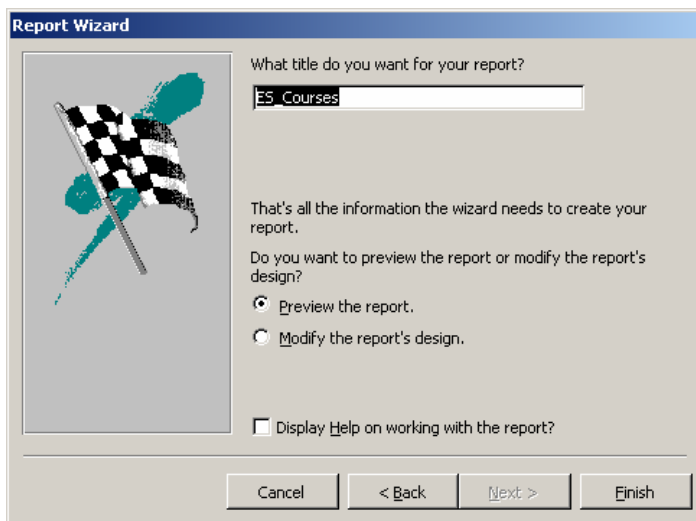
Report Wizard

What title do you want for your report?

ES_Courses

That's all the information the wizard needs to create your report.

Do you want to preview the report or modify the report's design?

Preview the report.

Modify the report's design.

Display Help on working with the report?

Cancel

< Back

Next >

Finish